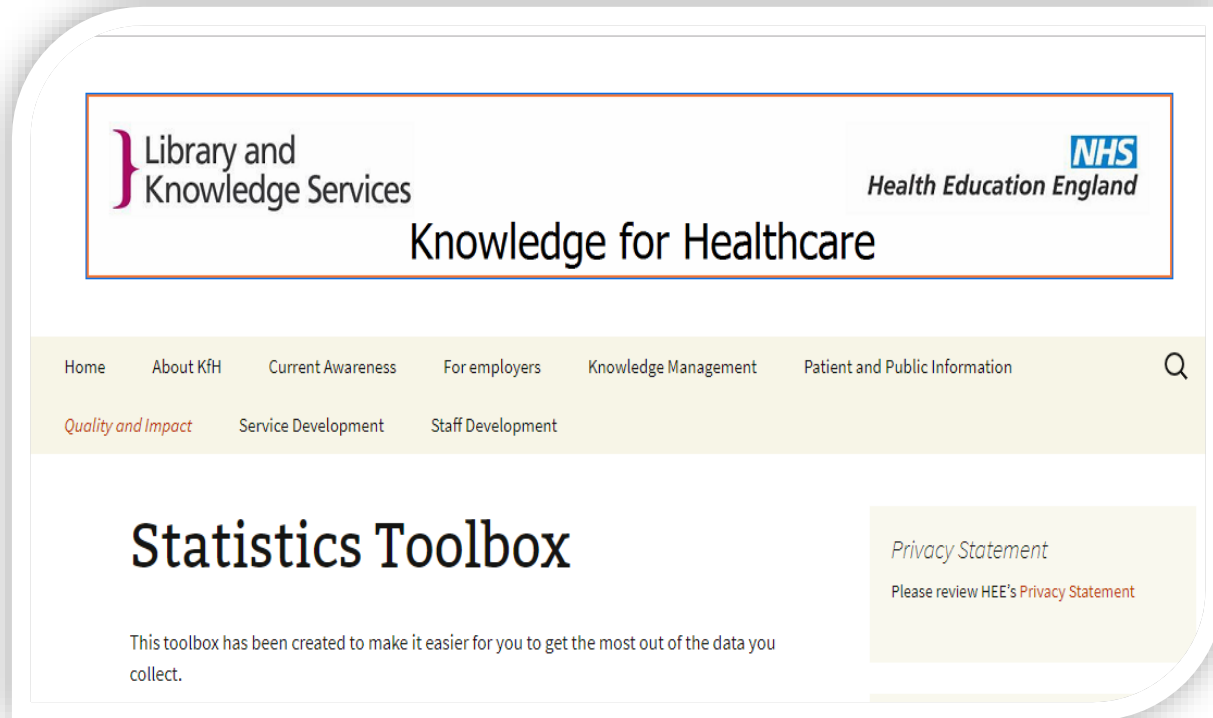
Library and Knowledge Services

NHS
Health Education England

Knowledge for Healthcare

Home About KfH Current Awareness For employers Knowledge Management Patient and Public Information

Quality and Impact Service Development Staff Development

Statistics Toolbox

This toolbox has been created to make it easier for you to get the most out of the data you collect.

Privacy Statement

Please review HEE's Privacy Statement